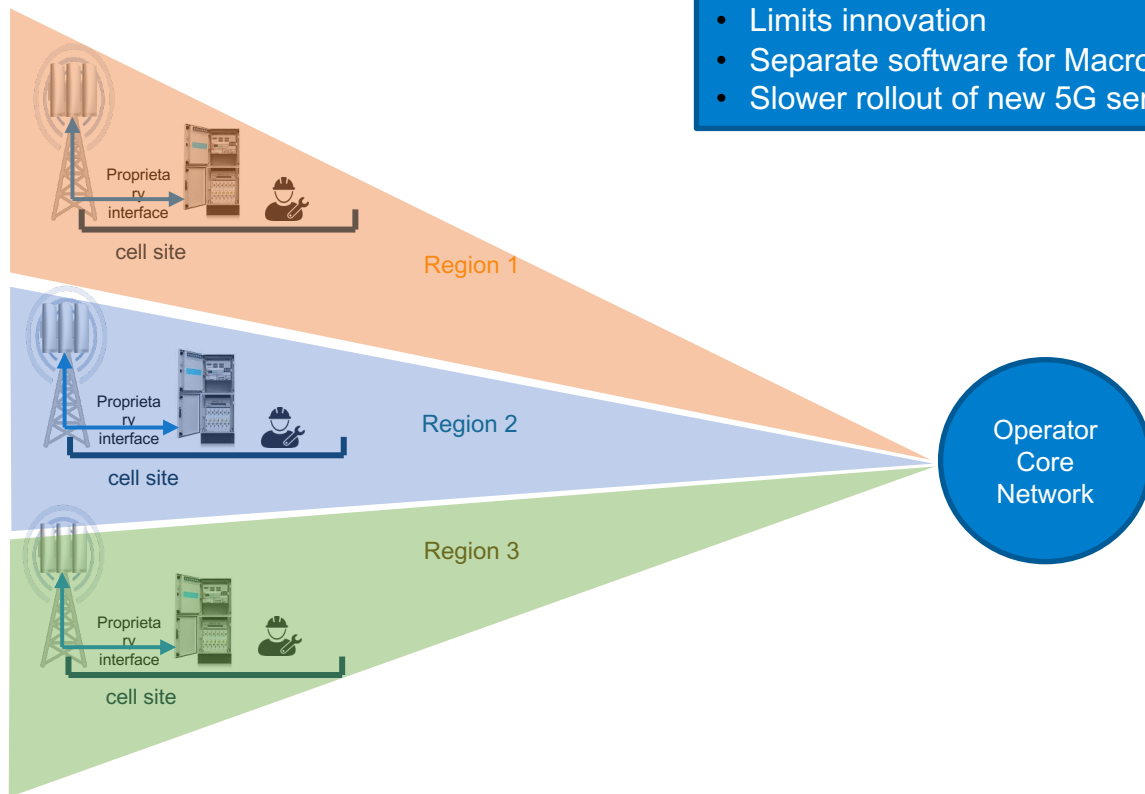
• Limits innovation
• Separate software for Macro
• Slower rollout of new 5G ser

Proprietary interface

cell site

Region 1

Proprietary interface

Region 2

cell site

Operator Core Network

Region 3

Proprietary interface

cell site